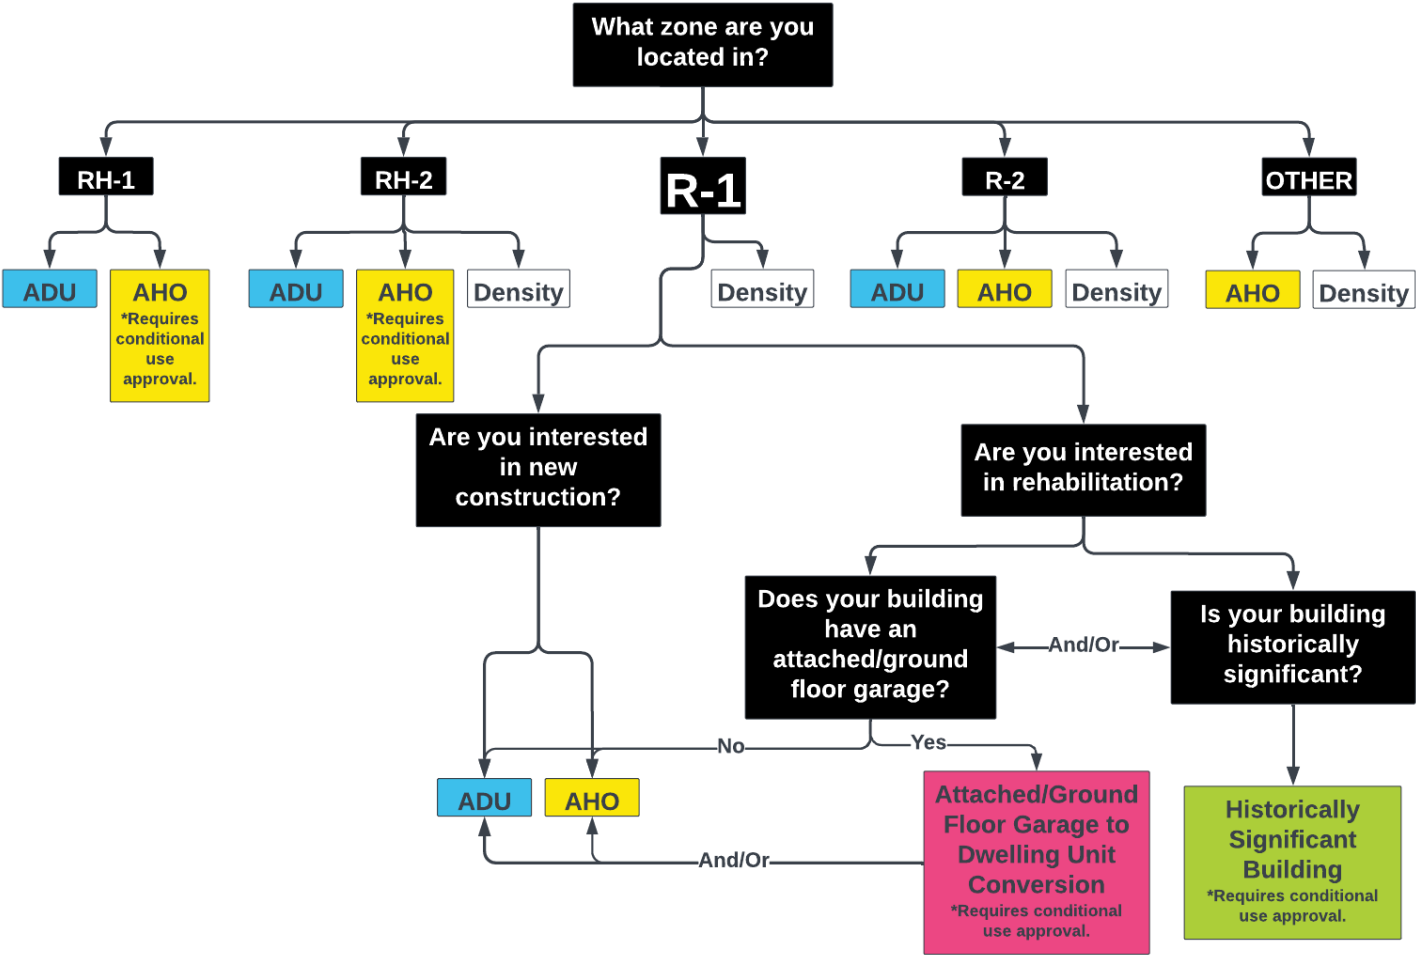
What zone are you located in?

RH-1

ADU

AHO
*Requires conditional use approval.

RH-2

ADU

AHO
*Requires conditional use approval.

Density

R-1

Density

R-2

ADU

AHO

Density

OTHER

AHO

Density

Are you interested in new construction?

Are you interested in rehabilitation?

Does your building have an attached/ground floor garage?

And/Or

Is your building historically significant?

No

Yes

ADU

AHO

Attached/Ground Floor Garage to Dwelling Unit Conversion
*Requires conditional use approval.

And/Or

Historically Significant Building
*Requires conditional use approval.